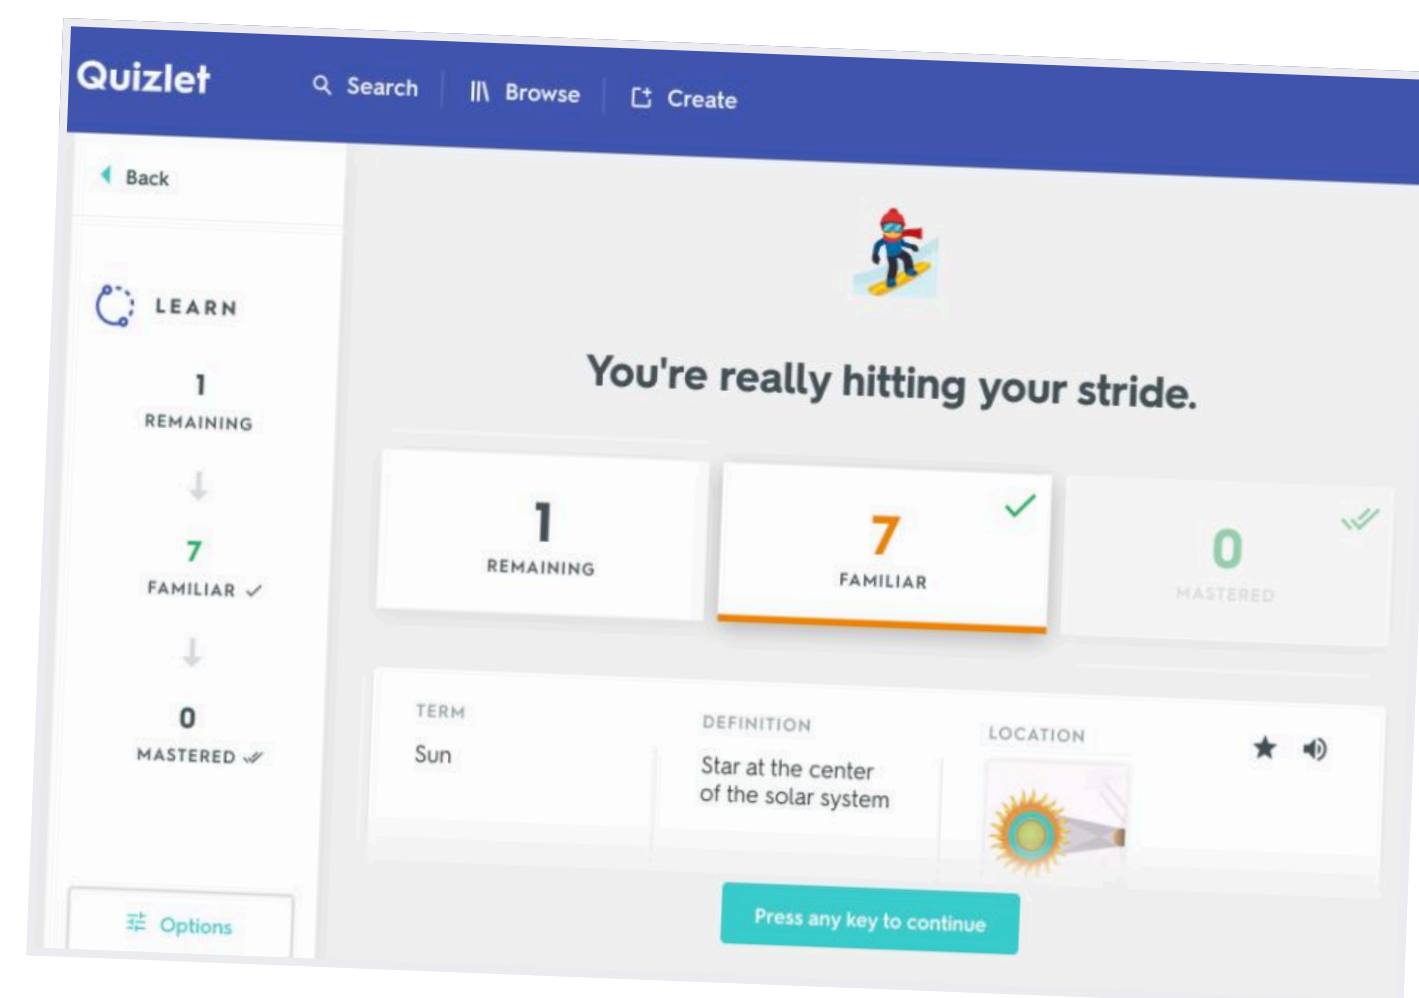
Quizlet Search Browse Create

Back

LEARN

1
REMAINING

7
FAMILIAR

0
MASTERED

Options

You're really hitting your stride.

1
REMAINING

7
FAMILIAR

0
MASTERED

TERM
Sun

DEFINITION
Star at the center of the solar system

LOCATION

Press any key to continue